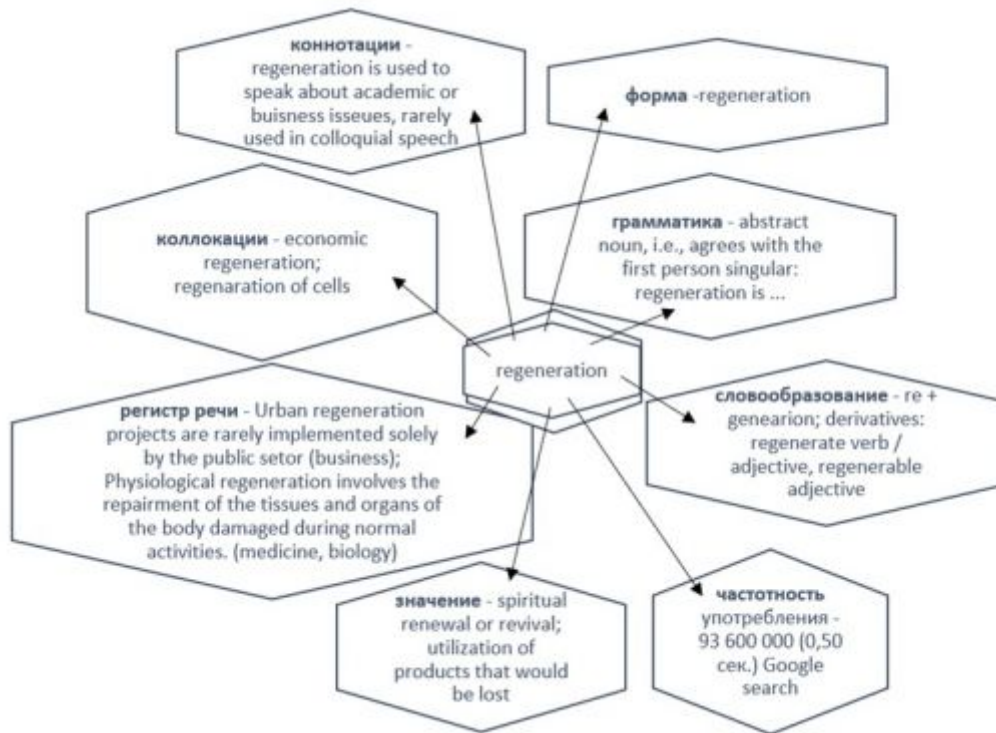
**коннотации** - regeneration is used to speak about academic or buisness isseues, rarely used in colloquial speech

**форма** -regeneration

**коллокации** - economic regeneration; regenaration of cells

**грамматика** - abstract noun, i.e., agrees with the first person singular: regeneration is ...

regeneration

**регистр речи** - Urban regeneration projects are rarely implemented solely by the public setor (business); Physiological regeneration involves the repairment of the tissues and organs of the body damaged during normal activities. (medicine, biology)

**словообразование** - re + genearion; derivatives: regenerate verb / adjective, regenerable adjective

**значение** - spiritual renewal or revival; utilization of products that would be lost

**частотность** употребления - 93 600 000 (0,50 сек.) Google search